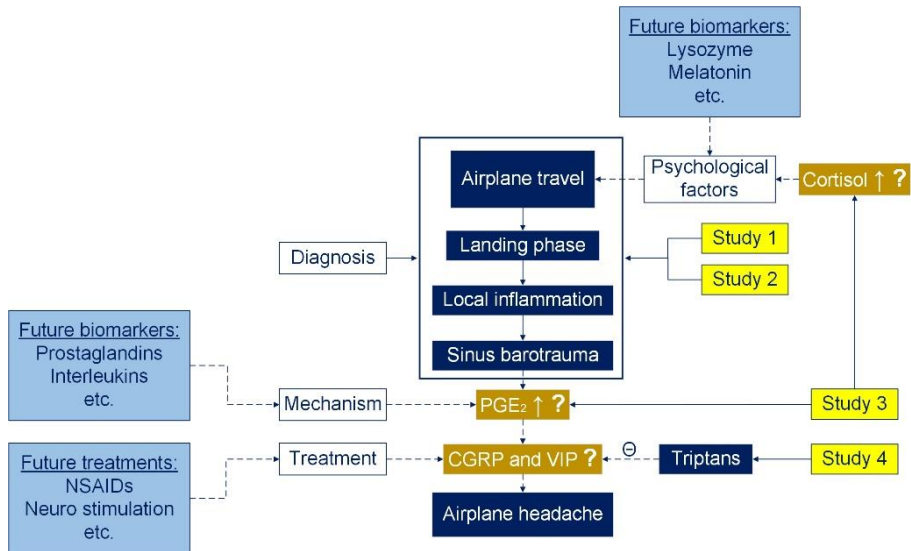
Future biomarkers:
Lysozyme
Melatonin
etc.

Psychological factors

Cortisol ↑ ?

Airplane travel

Landing phase

Local inflammation

Sinus barotrauma

Diagnosis

Study 1

Study 2

Future biomarkers:
Prostaglandins
Interleukins
etc.

Mechanism

$PGE_2$ ↑ ?

Study 3

Future treatments:
NSAIDs
Neuro stimulation
etc.

Treatment

CGRP and VIP ?

Θ

Triptans

Study 4

Airplane headache